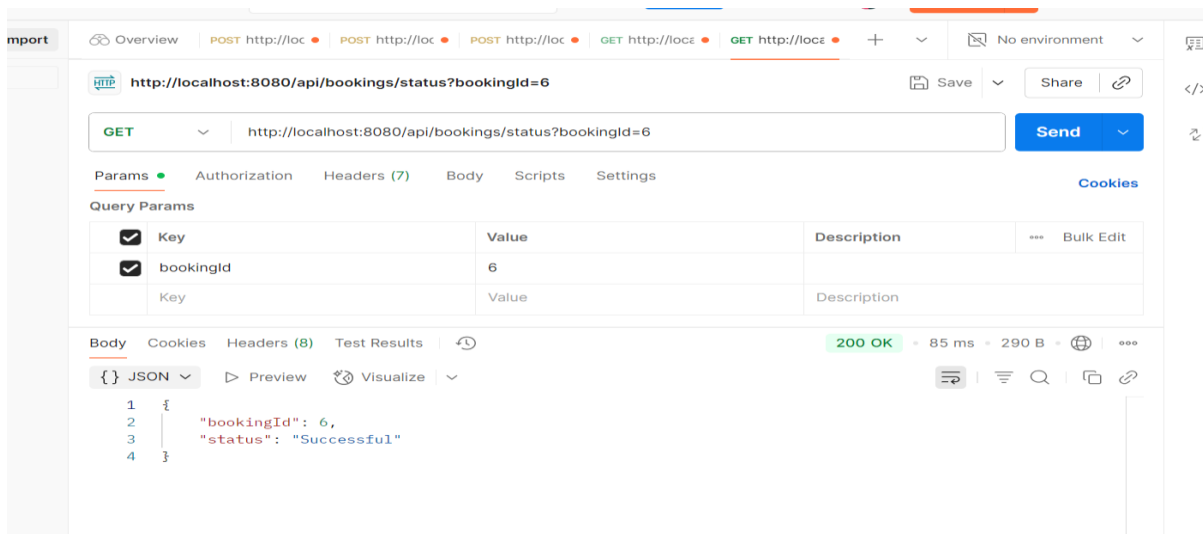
mport

Overview POST http://loc POST http://loc POST http://loc GET http://loca GET http://loca + No environment

HTTP http://localhost:8080/api/bookings/status?bookingId=6

Save Share

GET http://localhost:8080/api/bookings/status?bookingId=6 Send

Params Authorization Headers (7) Body Scripts Settings Cookies

Query Params

| | Key | Value | Description | Bulk Edit |
|---|---|---|---|---|
| ☑ | bookingId | 6 | | |
| | Key | Value | Description | |

Body Cookies Headers (8) Test Results 200 OK 85 ms 290 B

{} JSON Preview Visualize

1 {
2 "bookingId": 6,
3 "status": "Successful"
4 }